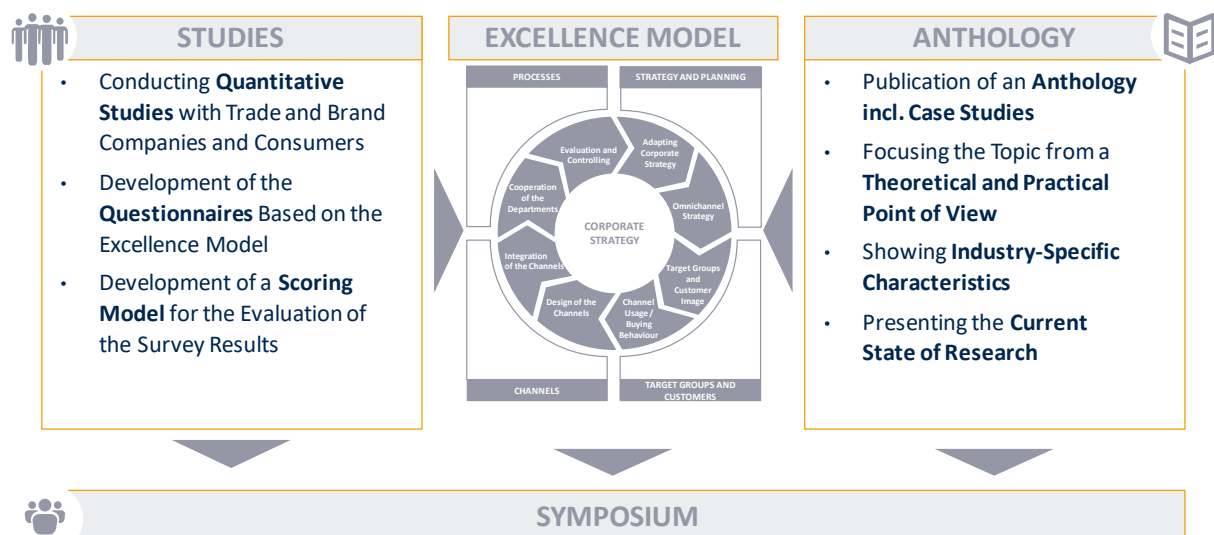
STUDIES

- Conducting **Quantitative Studies** with Trade and Brand Companies and Consumers
- Development of the **Questionnaires** Based on the Excellence Model
- Development of a **Scoring Model** for the Evaluation of the Survey Results

EXCELLENCE MODEL

PROCESSES

STRATEGY AND PLANNING

Evaluation and Controlling

Adapting Corporate Strategy

Cooperation of the Departments

CORPORATE STRATEGY

Omnichannel Strategy

Integration of the Channels

Target Groups and Customer Image

Design of the Channels

Channel Usage / Buying Behaviour

CHANNELS

TARGET GROUPS AND CUSTOMERS

ANTHOLOGY

- Publication of an **Anthology incl. Case Studies**
- Focusing the Topic from a **Theoretical and Practical Point of View**
- Showing **Industry-Specific Characteristics**
- Presenting the **Current State of Research**

SYMPOSIUM